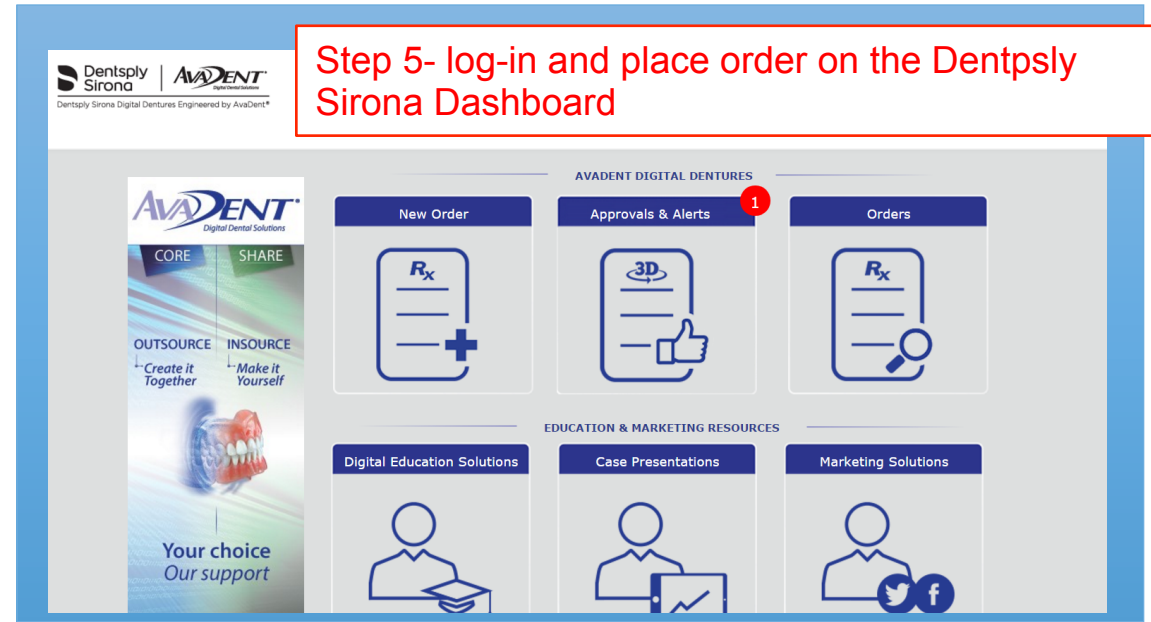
Dentsply Sirona | AvaDent Digital Dental Solutions

Dentsply Sirona Digital Dentures Engineered by AvaDent®

Step 5- log-in and place order on the Dentpsly Sirona Dashboard

AVADENT DIGITAL DENTURES

New Order

$R_x$

Approvals & Alerts

1

3D

Orders

$R_x$

AvaDent Digital Dental Solutions

CORE

SHARE

OUTSOURCE
Create it Together

INSOURCE
Make it Yourself

Your choice
Our support

EDUCATION & MARKETING RESOURCES

Digital Education Solutions

Case Presentations

Marketing Solutions